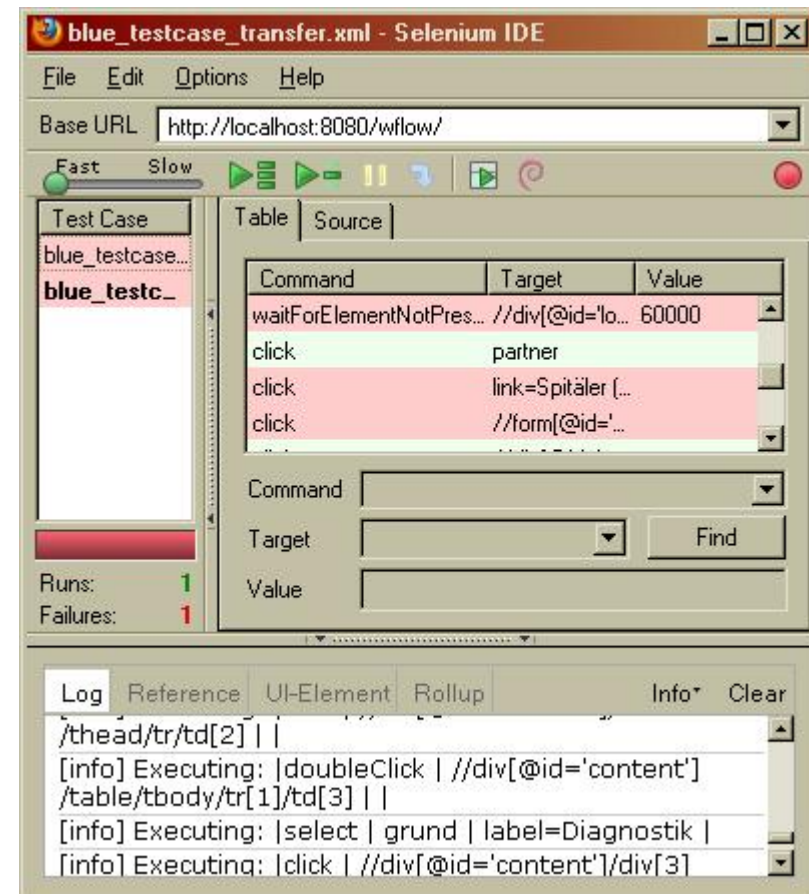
blue_testcase_transfer.xml - Selenium IDE

File Edit Options Help

Base URL http://localhost:8080/wflow/

Fast Slow

Test Case
blue_testcase...
blue_testc_

Table Source

| Command | Target | Value |
|---|---|---|
| waitForElementNotPres... | //div[@id='lo... | 60000 |
| click | partner | |
| click | link=Spitäler (... | |
| click | //form[@id='... | |

Command
Target
Find
Value

Runs: 1
Failures: 1

Log Reference UI-Element Rollup Info Clear

/thead/tr/td[2] | |
[info] Executing: |doubleClick | //div[@id='content'] /table/tbody/tr[1]/td[3] | |
[info] Executing: |select | grund | label=Diagnostik |
[info] Executing: |click | //div[@id='content']/div[3]